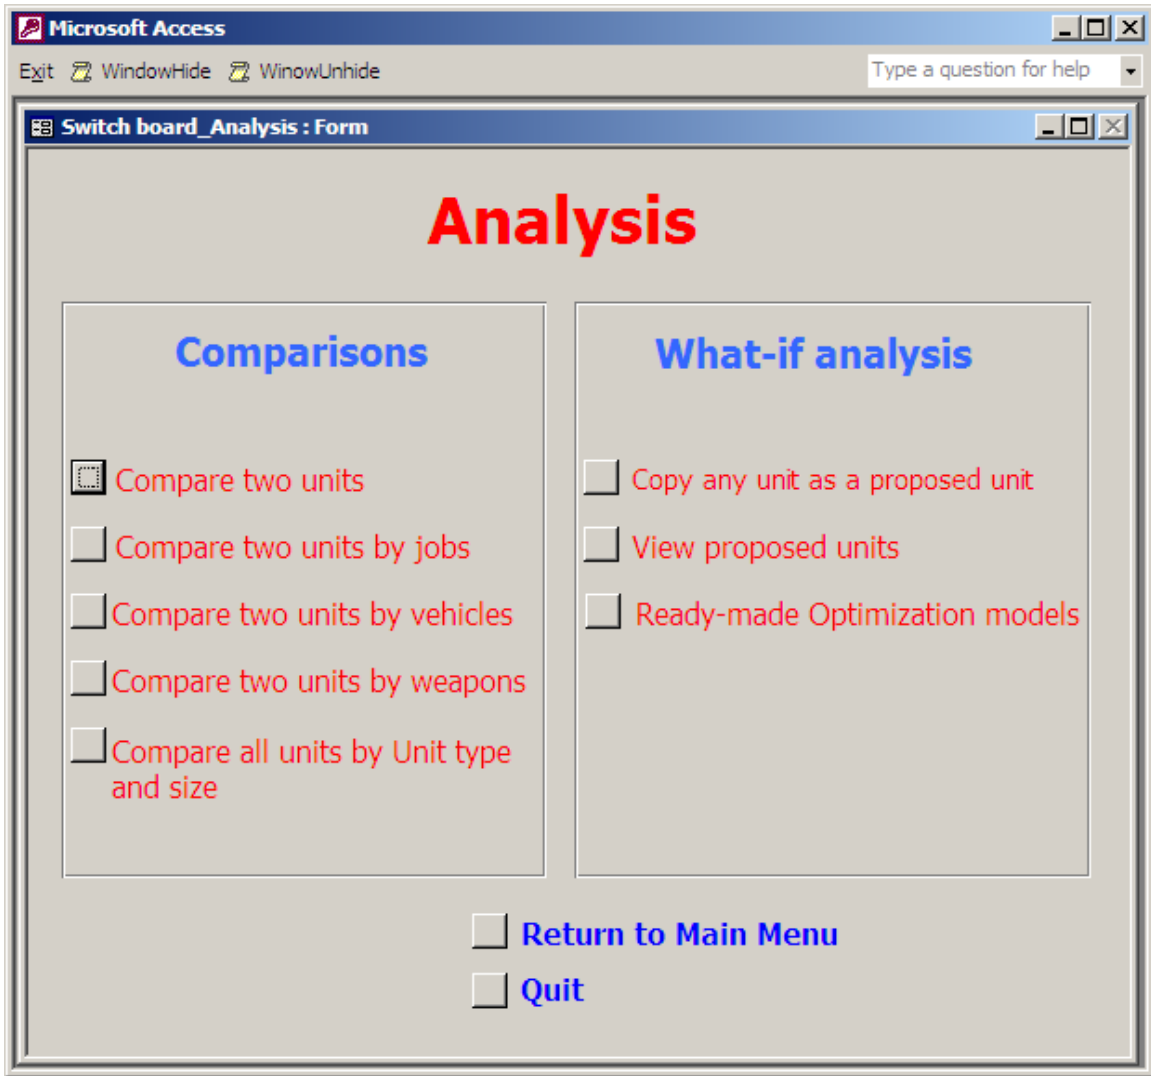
Microsoft Access

Exit WindowHide WinowUnhide

Type a question for help

Switch board_Analysis : Form

Analysis

Comparisons

Compare two units

Compare two units by jobs

Compare two units by vehicles

Compare two units by weapons

Compare all units by Unit type and size

What-if analysis

Copy any unit as a proposed unit

View proposed units

Ready-made Optimization models

Return to Main Menu

Quit